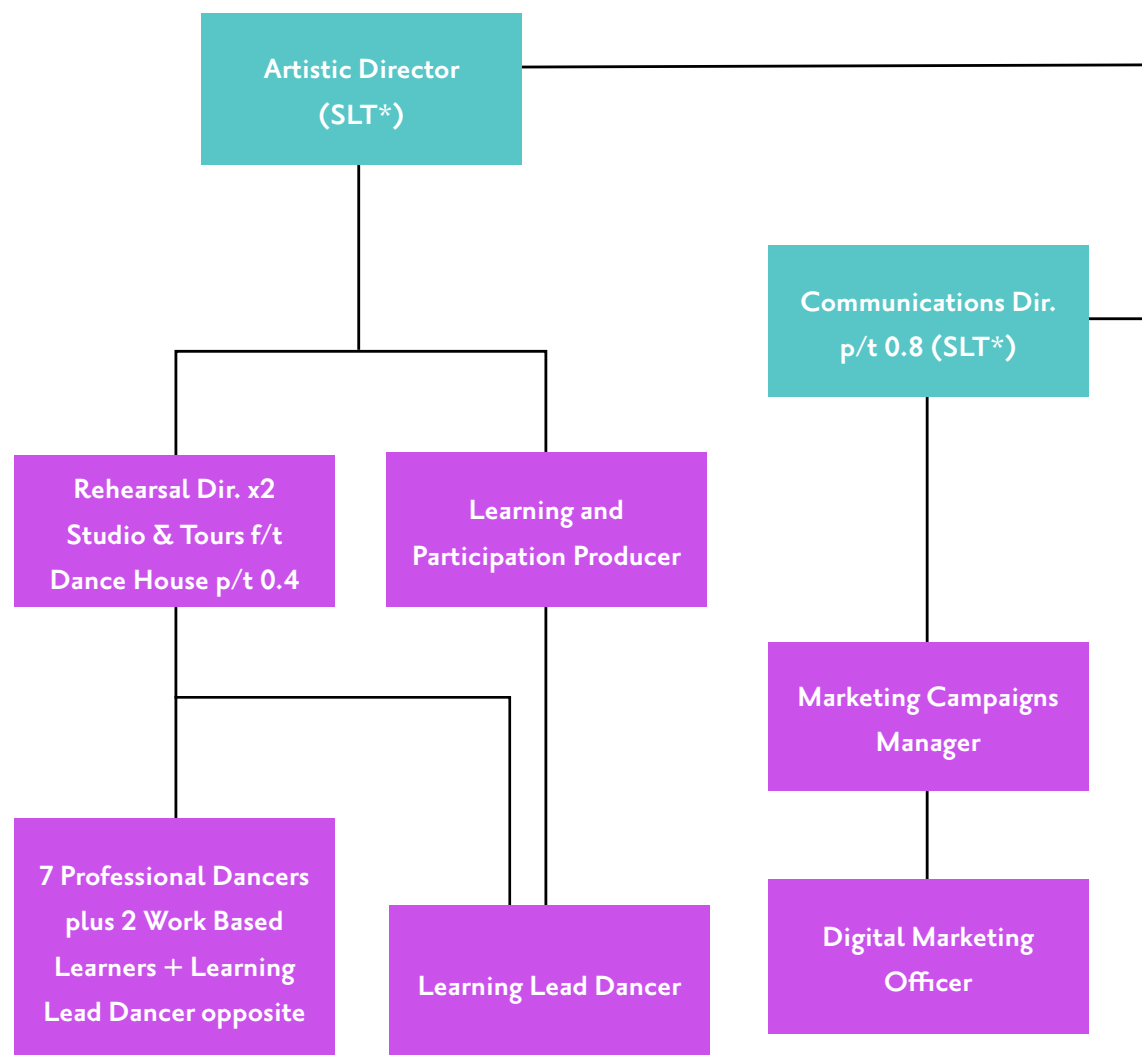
Artistic Director
(SLT*)

Communications Dir.
p/t 0.8 (SLT*)

Rehearsal Dir. x2
Studio & Tours f/t
Dance House p/t 0.4

Learning and
Participation Producer

Marketing Campaigns
Manager

7 Professional Dancers
plus 2 Work Based
Learners + Learning
Lead Dancer opposite

Learning Lead Dancer

Digital Marketing
Officer